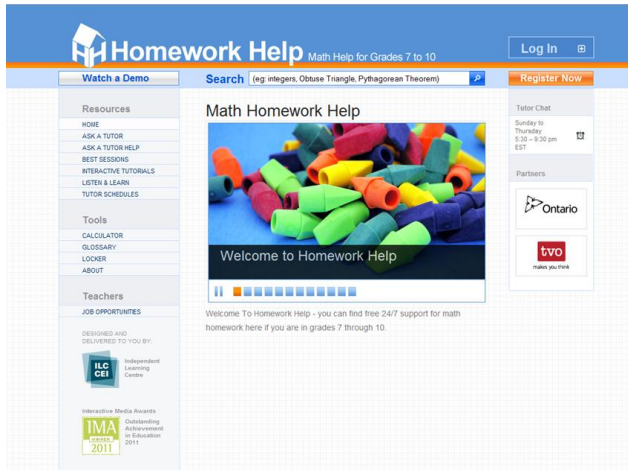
Homework Help Math Help for Grades 7 to 10

Log In

Watch a Demo

Search (eg: integers, Obtuse Triangle, Pythagorean Theorem)

Register Now

Resources

HOME
ASK A TUTOR
ASK A TUTOR HELP
BEST SESSIONS
INTERACTIVE TUTORIALS
LISTEN & LEARN
TUTOR SCHEDULES

Tools

CALCULATOR
GLOSSARY
LOCKER
ABOUT

Teachers

JOB OPPORTUNITIES

DESIGNED AND DELIVERED TO YOU BY:

ILC CEI Independent Learning Centre

Interactive Media Awards

IMA WINNER 2011 Outstanding Achievement in Education 2011

Math Homework Help

Welcome to Homework Help

Welcome To Homework Help - you can find free 24/7 support for math homework here if you are in grades 7 through 10.

Tutor Chat

Sunday to Thursday 5:30 – 9:30 pm EST

Partners

Ontario

tvo makes you think